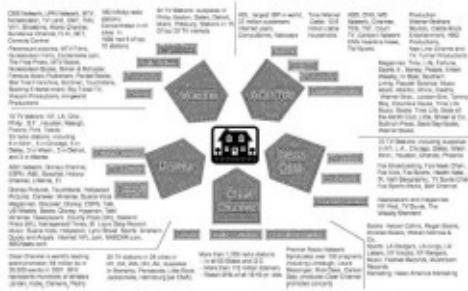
CBS Network, UPN Network, MTV, Nickelodeon, TV Land, BET, VH1, CMT, Showtime, Movie Channel, Sundance Channel, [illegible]

Paramount pictures, MTV Films, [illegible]

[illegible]

Viacom

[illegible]

AOL Time Warner

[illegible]

Disney

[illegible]

Clear Channel

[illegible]

News Corp.

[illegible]

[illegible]

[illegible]

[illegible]

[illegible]

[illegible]

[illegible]